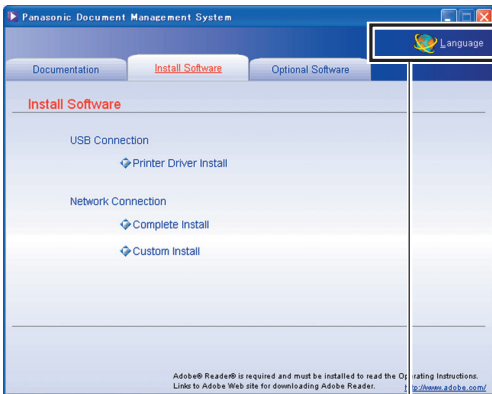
Panasonic Document Management System

Language

Documentation
Install Software
Optional Software

Install Software

USB Connection

Printer Driver Install

Network Connection

Complete Install

Custom Install

Adobe® Reader® is required and must be installed to read the Op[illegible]rating Instructions.
Links to Adobe Web site for downloading Adobe Reader.
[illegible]tp://www.adobe.com/